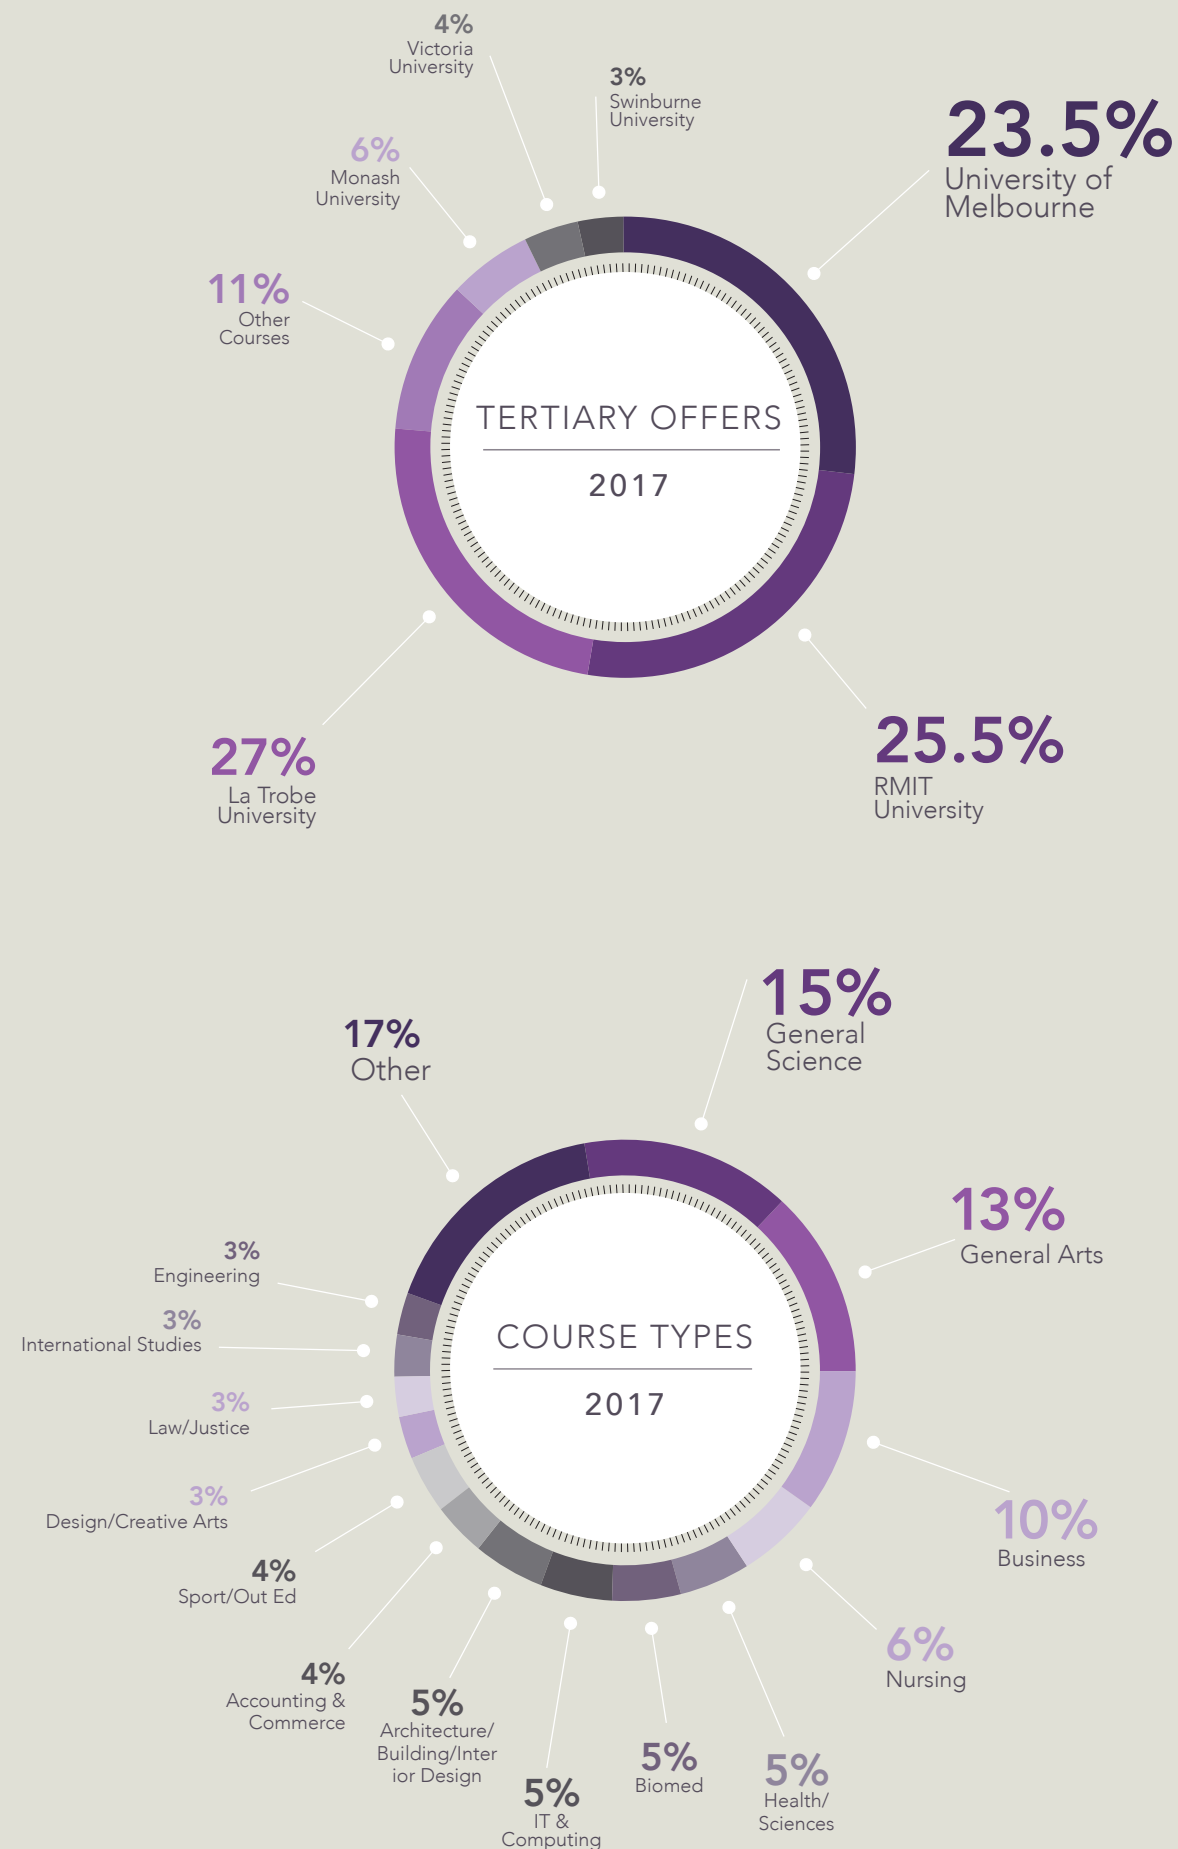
4%
Victoria University

3%
Swinburne University

23.5%
University of Melbourne

6%
Monash University

11%
Other Courses

TERTIARY OFFERS

2017

27%
La Trobe University

25.5%
RMIT University

17%
Other

15%
General Science

13%
General Arts

3%
Engineering

3%
International Studies

COURSE TYPES

2017

3%
Law/Justice

3%
Design/Creative Arts

10%
Business

4%
Sport/Out Ed

6%
Nursing

4%
Accounting & Commerce

5%
Architecture/ Building/Interior Design

5%
Biomed

5%
Health/ Sciences

5%
IT & Computing